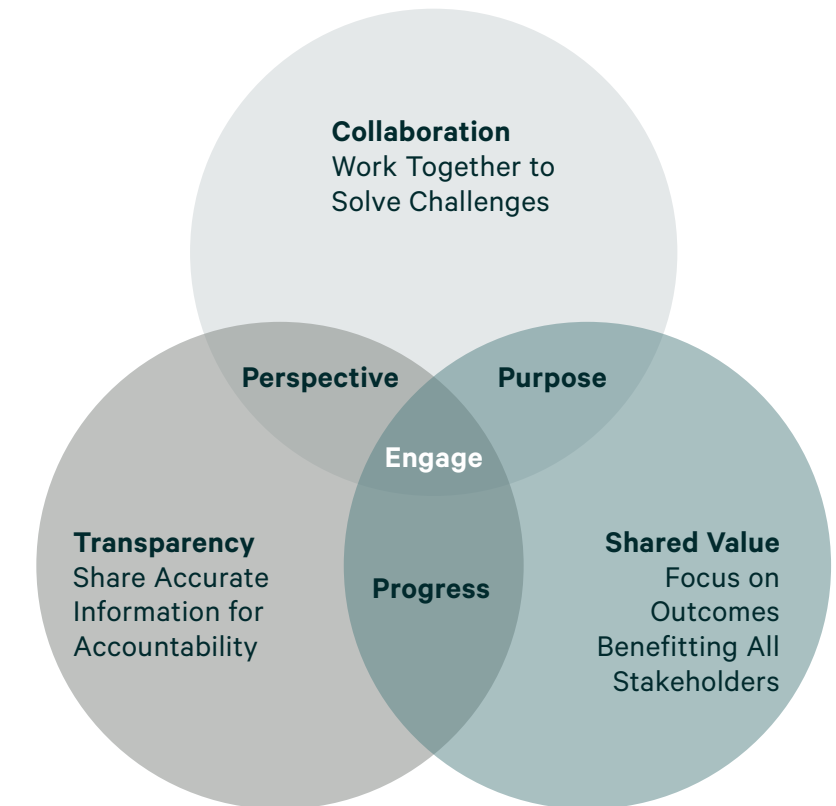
**Collaboration**
Work Together to Solve Challenges

**Perspective**

**Purpose**

**Engage**

**Transparency**
Share Accurate Information for Accountability

**Progress**

**Shared Value**
Focus on Outcomes Benefitting All Stakeholders